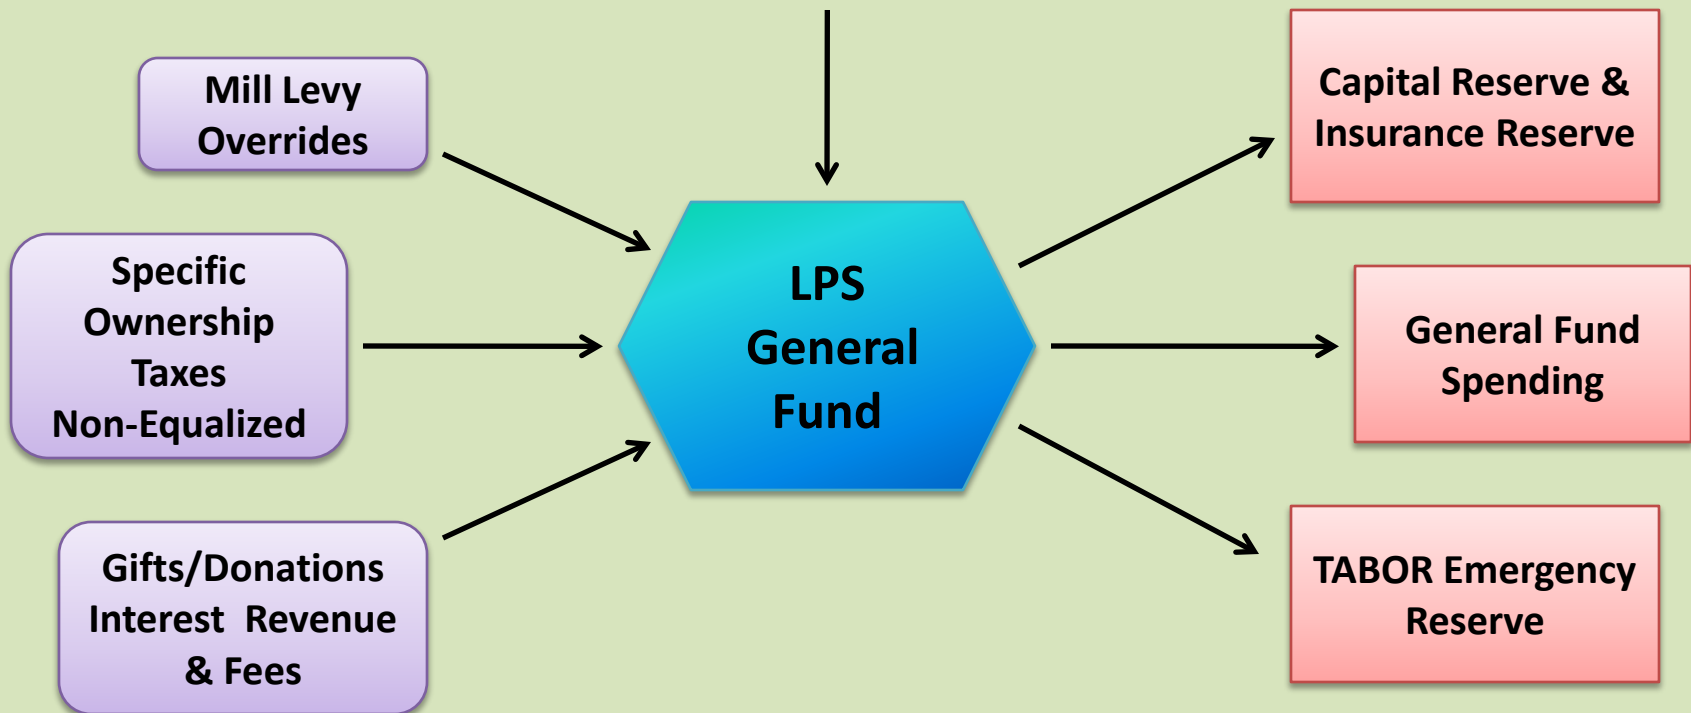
Mill Levy Overrides

Specific Ownership Taxes Non-Equalized

Gifts/Donations Interest Revenue & Fees

LPS General Fund

Capital Reserve & Insurance Reserve

General Fund Spending

TABOR Emergency Reserve